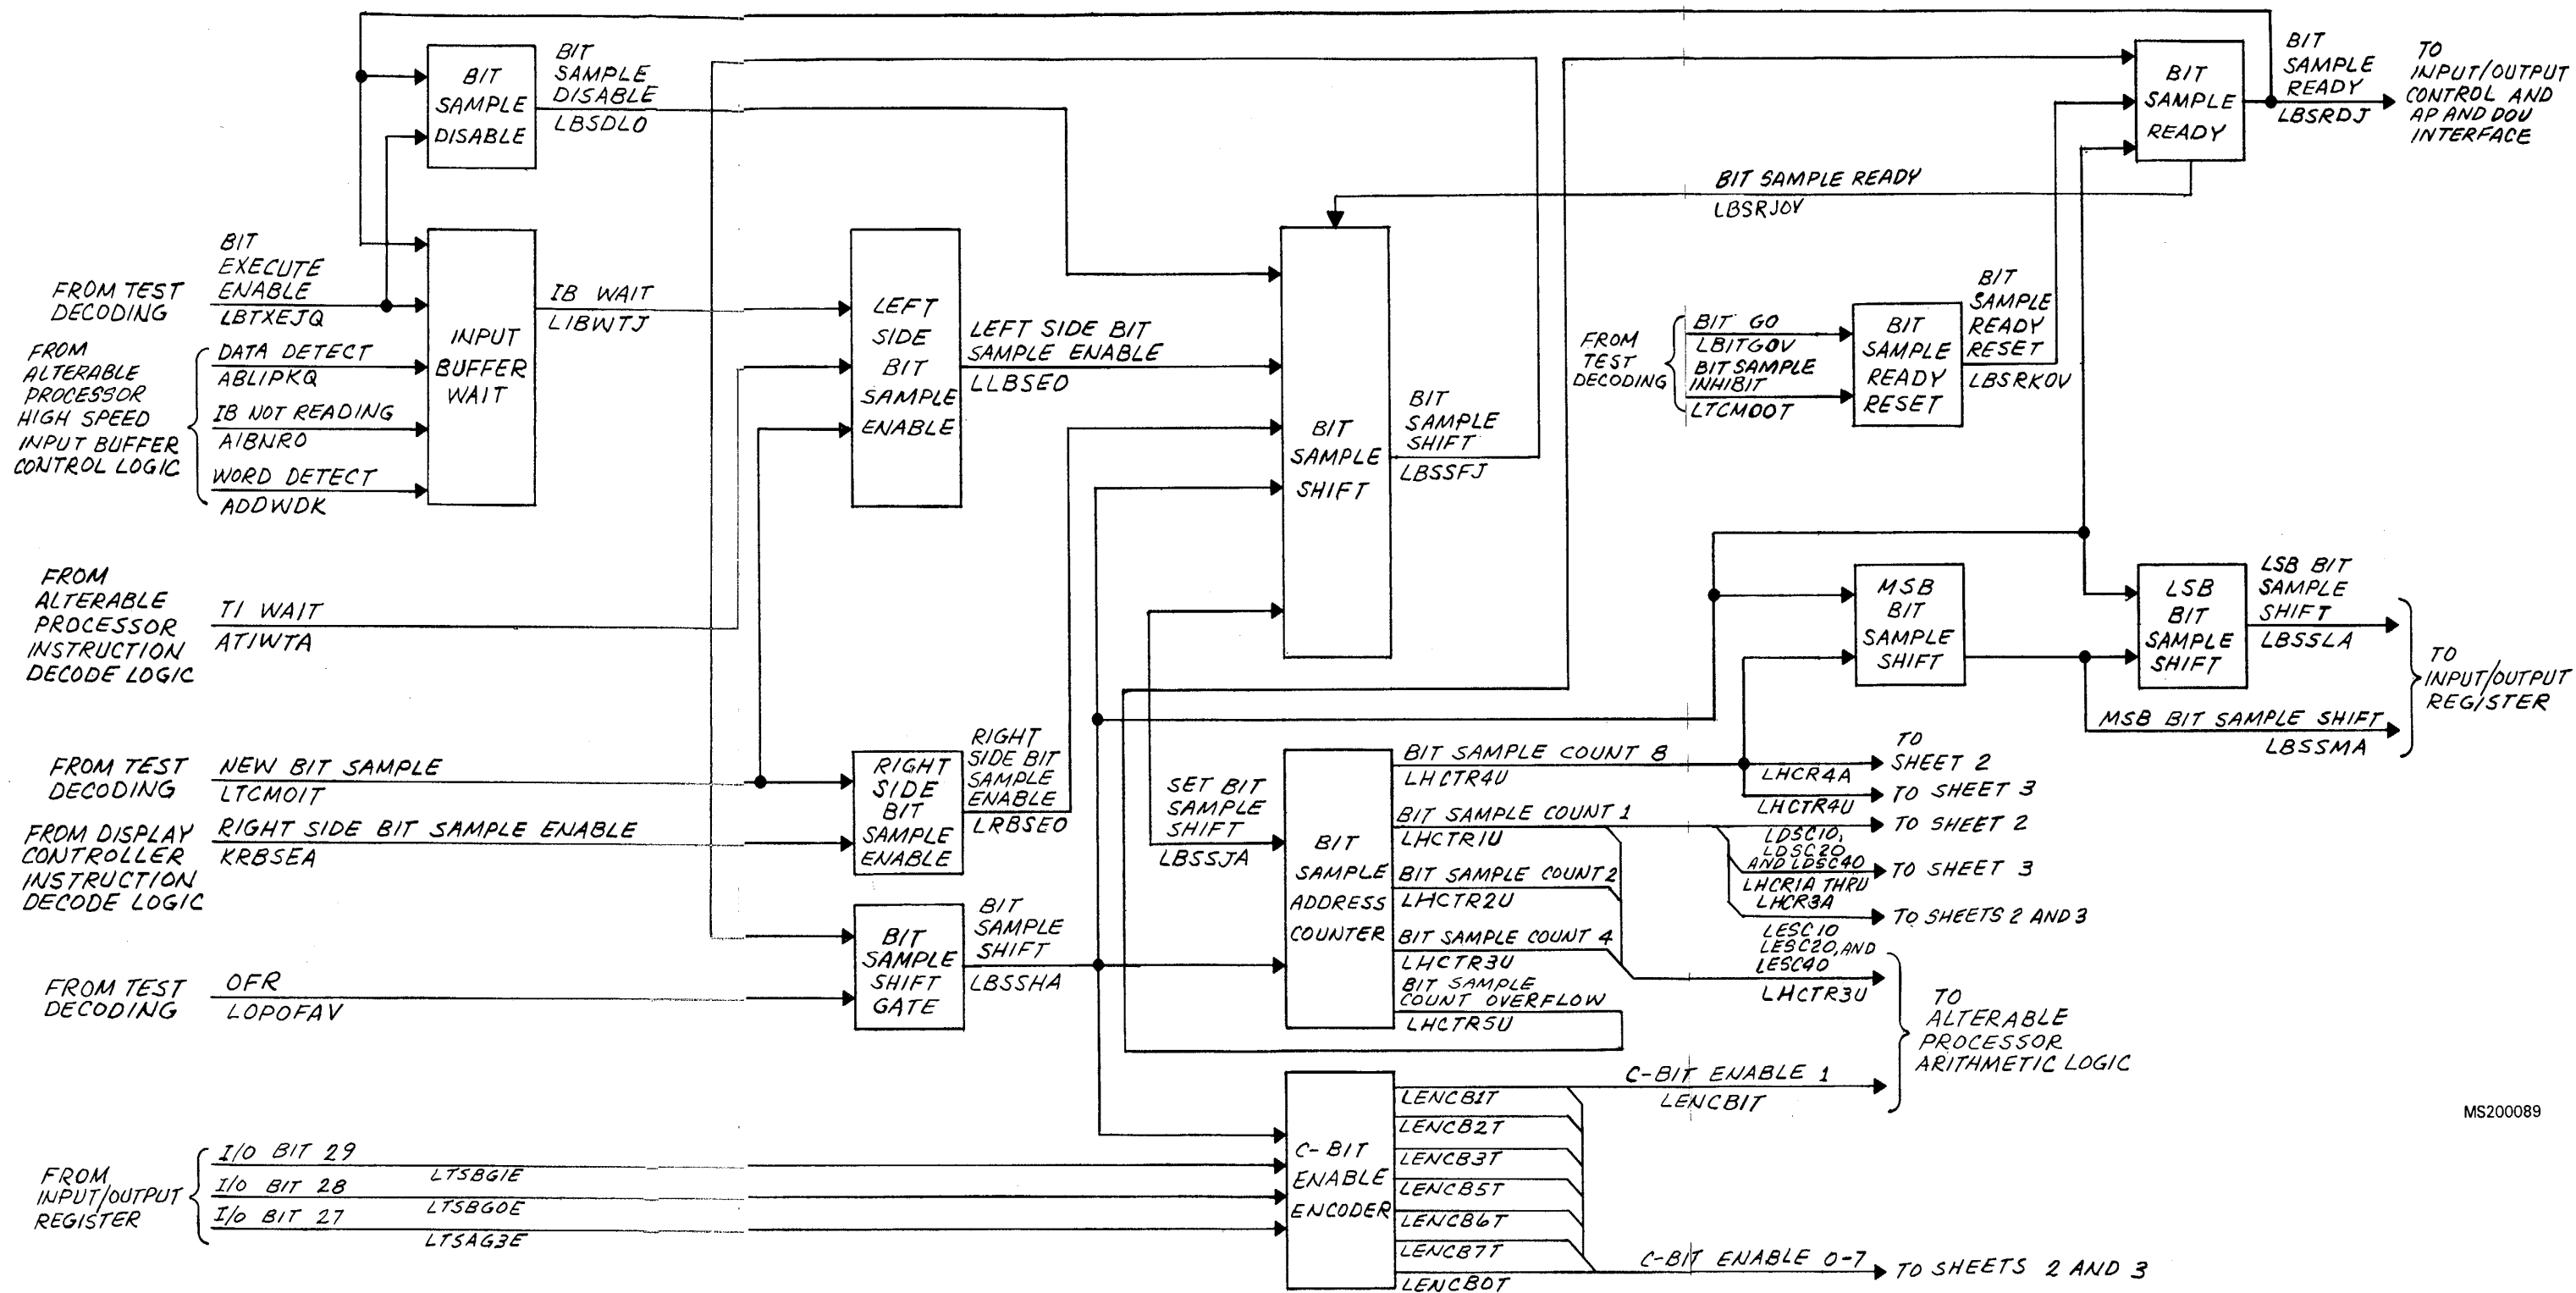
BIT SAMPLE DISABLE

BIT SAMPLE DISABLE
LBSDLO

BIT SAMPLE READY

BIT SAMPLE READY
LBSRDJ

TO INPUT/OUTPUT CONTROL AND AP AND DOU INTERFACE

BIT SAMPLE READY
LBSRJOY

FROM TEST DECODING
BIT EXECUTE ENABLE
LBTXEJQ

INPUT BUFFER WAIT

IB WAIT
LIBWTJ

FROM ALTERABLE PROCESSOR HIGH SPEED INPUT BUFFER CONTROL LOGIC
DATA DETECT
ABLIPKQ
IB NOT READING
AIBNRO
WORD DETECT
ADDWDK

LEFT SIDE BIT SAMPLE ENABLE

LEFT SIDE BIT SAMPLE ENABLE
LLBSEO

BIT SAMPLE SHIFT

BIT SAMPLE SHIFT
LBSSFJ

FROM TEST DECODING
BIT GO
LBITGOV
BIT SAMPLE INHIBIT
LTCMOOT

BIT SAMPLE READY RESET

BIT SAMPLE READY RESET
LBSRKOV

FROM ALTERABLE PROCESSOR INSTRUCTION DECODE LOGIC
TI WAIT
ATIWTA

MSB BIT SAMPLE SHIFT

LSB BIT SAMPLE SHIFT

LSB BIT SAMPLE SHIFT
LBSSLA

MSB BIT SAMPLE SHIFT
LBSSMA

TO INPUT/OUTPUT REGISTER

FROM TEST DECODING
NEW BIT SAMPLE
LTCMOIT

FROM DISPLAY CONTROLLER INSTRUCTION DECODE LOGIC
RIGHT SIDE BIT SAMPLE ENABLE
KRBSEA

RIGHT SIDE BIT SAMPLE ENABLE

RIGHT SIDE BIT SAMPLE ENABLE
LRBSEO

SET BIT SAMPLE SHIFT
LBSSJA

BIT SAMPLE ADDRESS COUNTER

BIT SAMPLE COUNT 8
LHCTR4U
LHCR4A
TO SHEET 2
LHCTR4U
TO SHEET 3
BIT SAMPLE COUNT 1
LHCTR1U
TO SHEET 2
LDSC10, LDSC20 AND LDSC40
TO SHEET 3
LHCR1A THRU LHCR3A
TO SHEETS 2 AND 3
BIT SAMPLE COUNT 2
LHCTR2U
BIT SAMPLE COUNT 4
LHCTR3U
LESC10 LESC20, AND LESC40
LHCTR3U
BIT SAMPLE COUNT OVERFLOW
LHCTR5U

FROM TEST DECODING
OFR
LOPOFAV

BIT SAMPLE SHIFT GATE

BIT SAMPLE SHIFT
LBSSHA

TO ALTERABLE PROCESSOR ARITHMETIC LOGIC

C-BIT ENABLE ENCODER

LENCB1T
LENCB2T
LENCB3T
LENCB5T
LENCB6T
LENCB7T
LENCB0T

C-BIT ENABLE 1
LENCB1T

C-BIT ENABLE 0-7
TO SHEETS 2 AND 3

FROM INPUT/OUTPUT REGISTER
I/O BIT 29
LTSBG1E
I/O BIT 28
LTSBG0E
I/O BIT 27
LTSAG3E

MS200089